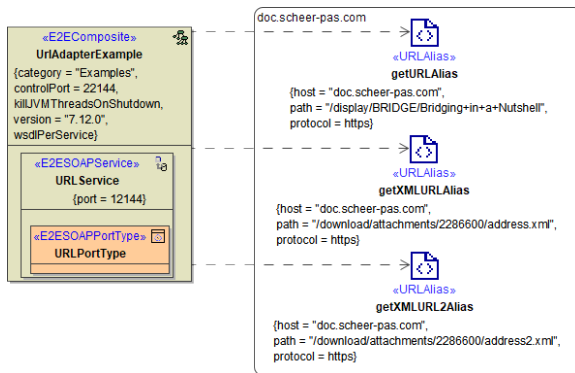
«E2EComposite»
UrlAdapterExample
{category = "Examples", controlPort = 22144, killJVMThreadsOnShutdown, version = "7.12.0", wsdlPerService}

«E2ESOAPService»
URLService
{port = 12144}

«E2ESOAPPortType»
URLPortType

doc.scheer-pas.com

«URLAlias»
getURLAlias
{host = "doc.scheer-pas.com", path = "/display/BRIDGE/Bridging+in+a+Nutshell", protocol = https}

«URLAlias»
getXMLURLAlias
{host = "doc.scheer-pas.com", path = "/download/attachments/2286600/address.xml", protocol = https}

«URLAlias»
getXMLURL2Alias
{host = "doc.scheer-pas.com", path = "/download/attachments/2286600/address2.xml", protocol = https}